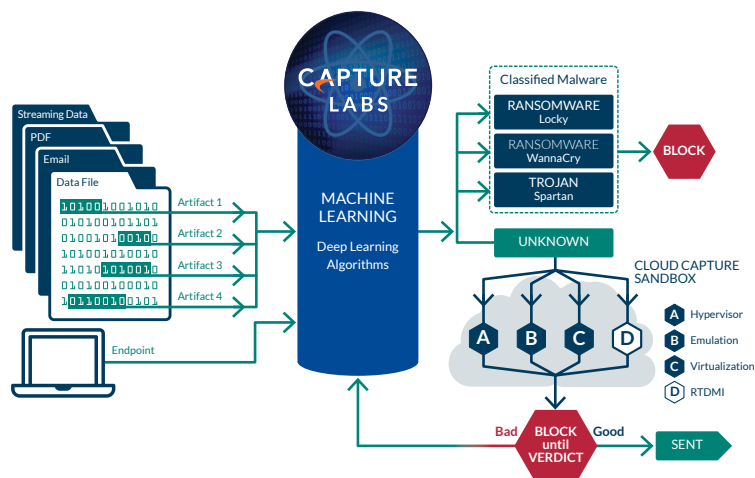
CAPTURE
LABS

Streaming Data
PDF
Email
Data File

10100 1001010
01101001101
01001010100
01010010010
11010101001
01010010010
10110010101

Artifact 1
Artifact 2
Artifact 3
Artifact 4

Endpoint

MACHINE
LEARNING

Deep Learning
Algorithms

Classified Malware

RANSOMWARE
Locky

RANSOMWARE
WannaCry

TROJAN
Spartan

BLOCK

UNKNOWN

CLOUD CAPTURE
SANDBOX

A
B
C
D

A Hypervisor
B Emulation
C Virtualization
D RTDMI

Bad
BLOCK
until
VERDICT
Good

SENT